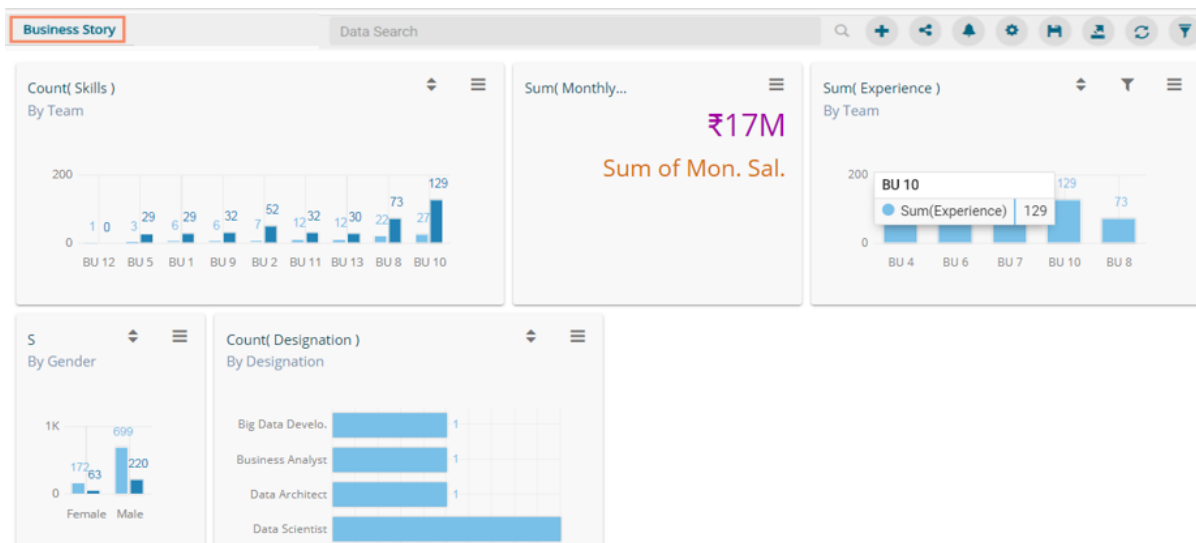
Business Story

Data Search

Count( Skills )
By Team

200
0

1 0
3 29
6 29
6 32
7 52
12 32
12 30
22 73
27 129

BU 12 BU 5 BU 1 BU 9 BU 2 BU 11 BU 13 BU 8 BU 10

Sum( Monthly...

₹17M
Sum of Mon. Sal.

Sum( Experience )
By Team

200
0
BU 10
Sum(Experience) 129
129
73
BU 4 BU 6 BU 7 BU 10 BU 8

S
By Gender

1K
0
172 63
699 220
Female Male

Count( Designation )
By Designation

Big Data Develo. 1
Business Analyst 1
Data Architect 1
Data Scientist